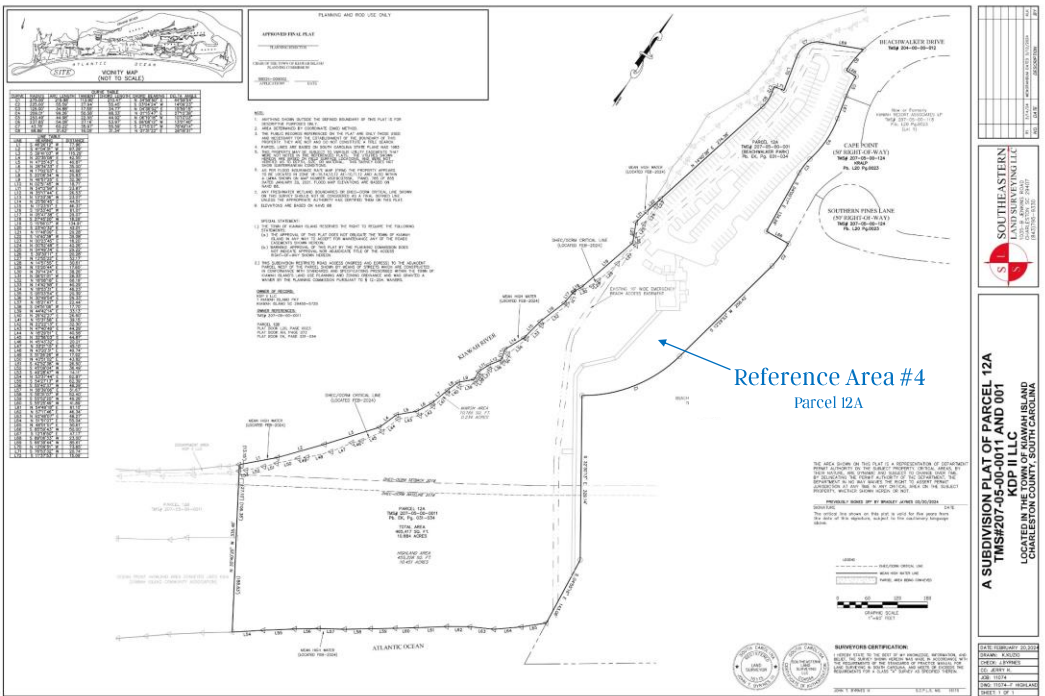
ATLANTIC OCEAN
SITE
VICINITY MAP
(NOT TO SCALE)

PLANNING AND ROD USE ONLY

APPROVED FINAL PLAT

BEACHWALKER DRIVE
TMS# 204-00-00-012

CAPE POINT
(50' RIGHT-OF-WAY)

SOUTHERN PINES LANE
(50' RIGHT-OF-WAY)

PARCEL 12A

KIAWAH RIVER

ATLANTIC OCEAN

Reference Area #4
Parcel 12A

PARCEL 12A
TMS# 207-05-00-0011
TOTAL AREA
18.884 ACRES

SURVEYORS CERTIFICATION:

SOUTHEASTERN LAND SURVEYING LLC

A SUBDIVISION PLAT OF PARCEL 12A
TMS#207-05-00-0011 AND 001
KDP II LLC
LOCATED IN THE TOWN OF KIAWAH ISLAND
CHARLESTON COUNTY, SOUTH CAROLINA

DATE: FEBRUARY 20, 2024
SHEET 1 OF 1